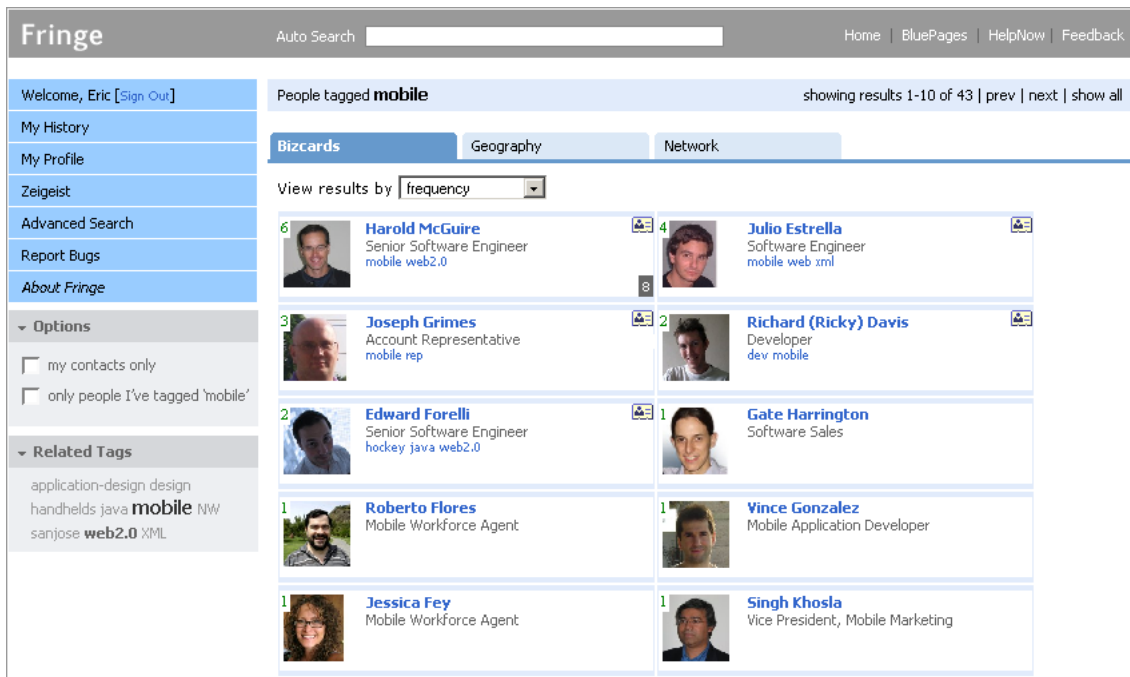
Fringe

Auto Search

Home | BluePages | HelpNow | Feedback

Welcome, Eric [Sign Out]
My History
My Profile
Zeigeist
Advanced Search
Report Bugs
About Fringe

Options
my contacts only
only people I've tagged 'mobile'

Related Tags
application-design design handhelds java mobile NW sanjose web2.0 XML

People tagged mobile

showing results 1-10 of 43 | prev | next | show all

Bizcards | Geography | Network

View results by frequency

6 Harold McGuire
Senior Software Engineer
mobile web2.0
8

4 Julio Estrella
Software Engineer
mobile web xml

3 Joseph Grimes
Account Representative
mobile rep

2 Richard (Ricky) Davis
Developer
dev mobile

2 Edward Forelli
Senior Software Engineer
hockey java web2.0

1 Gate Harrington
Software Sales

1 Roberto Flores
Mobile Workforce Agent

1 Vince Gonzalez
Mobile Application Developer

1 Jessica Fey
Mobile Workforce Agent

1 Singh Khosla
Vice President, Mobile Marketing